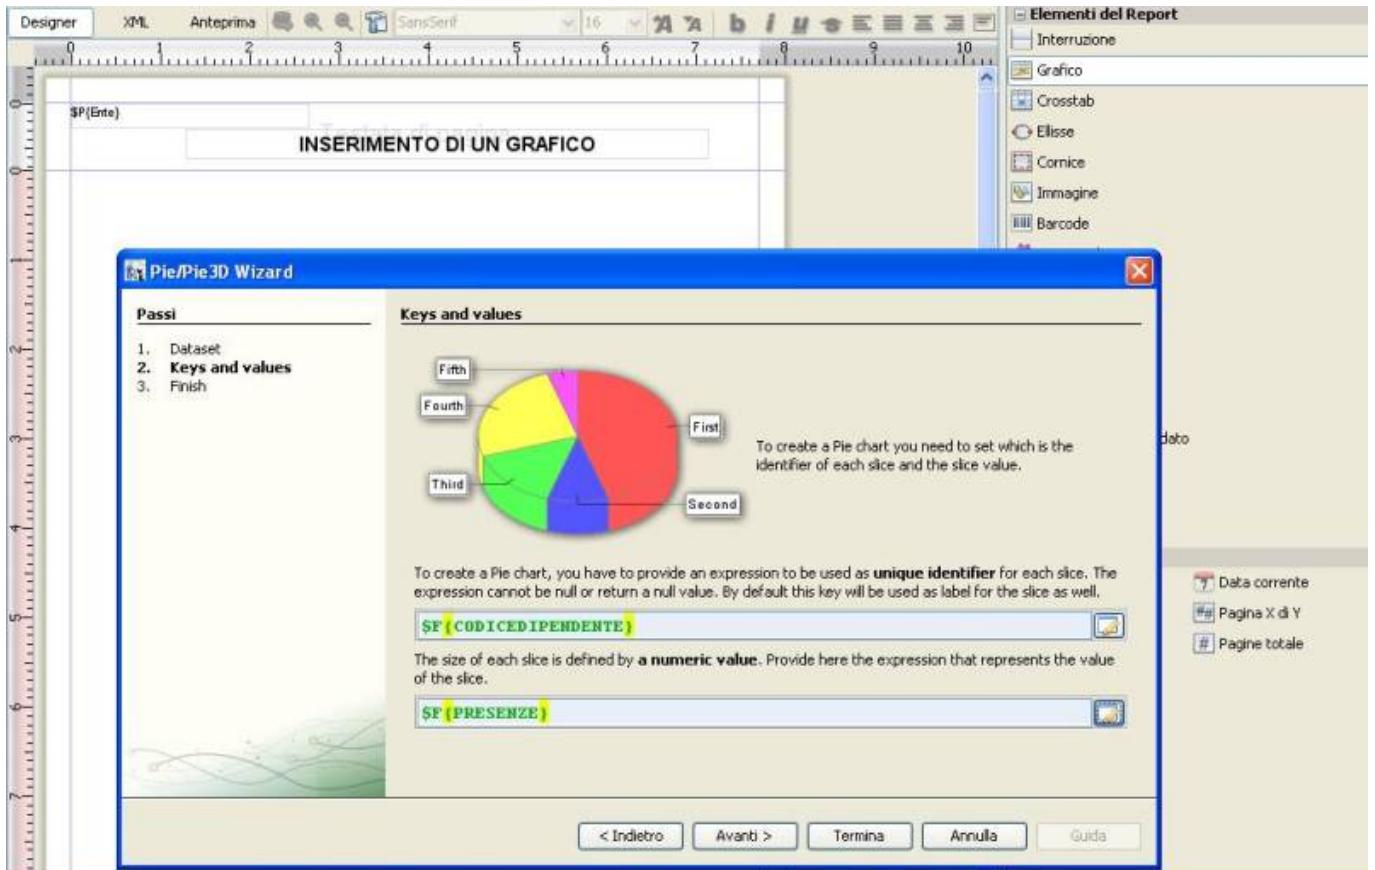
Designer XML Anteprima SansSerif 16

0 1 2 3 4 5 6 7 8 9 10

$P{Ente}

INSERIMENTO DI UN GRAFICO

Elementi del Report
Interruzione
Grafico
Crosstab
Ellisse
Cornice
Immagine
Barcode

dato

Data corrente
Pagina X di Y
Pagine totale

Pie/Pie3D Wizard

Passi

1. Dataset
2. Keys and values
3. Finish

Keys and values

Fifth
Fourth
First
Third
Second

To create a Pie chart you need to set which is the identifier of each slice and the slice value.

To create a Pie chart, you have to provide an expression to be used as **unique identifier** for each slice. The expression cannot be null or return a null value. By default this key will be used as label for the slice as well.

$F{CODICEDIPENDENTE}

The size of each slice is defined by **a numeric value**. Provide here the expression that represents the value of the slice.

$F{PRESENZE}

< Indietro Avanti > Termina Annulla Guida